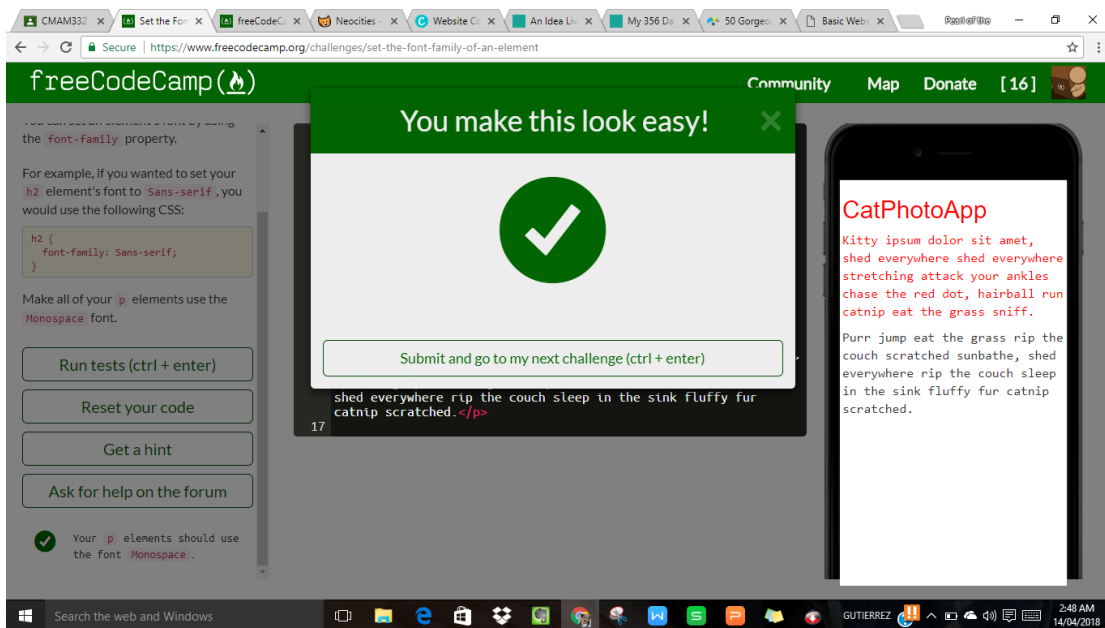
CMAM332 ×
Set the For ×
freeCodeC ×
Neocities - ×
Website C ×
An Idea Liv ×
My 356 Da ×
50 Gorgeo ×
Basic Web ×
Pearl of the

Secure | https://www.freecodecamp.org/challenges/set-the-font-family-of-an-element

freeCodeCamp(🔥)
Community Map Donate [16]

the font-family property.

For example, if you wanted to set your h2 element's font to Sans-serif, you would use the following CSS:

h2 {
  font-family: Sans-serif;
}

Make all of your p elements use the Monospace font.

Run tests (ctrl + enter)

Reset your code

Get a hint

Ask for help on the forum

Your p elements should use the font Monospace.

You make this look easy!

Submit and go to my next challenge (ctrl + enter)

shed everywhere rip the couch sleep in the sink fluffy fur catnip scratched.</p>
17

CatPhotoApp

Kitty ipsum dolor sit amet, shed everywhere shed everywhere stretching attack your ankles chase the red dot, hairball run catnip eat the grass sniff.

Purr jump eat the grass rip the couch scratched sunbathe, shed everywhere rip the couch sleep in the sink fluffy fur catnip scratched.

Search the web and Windows
GUTIERREZ
2:48 AM
14/04/2018